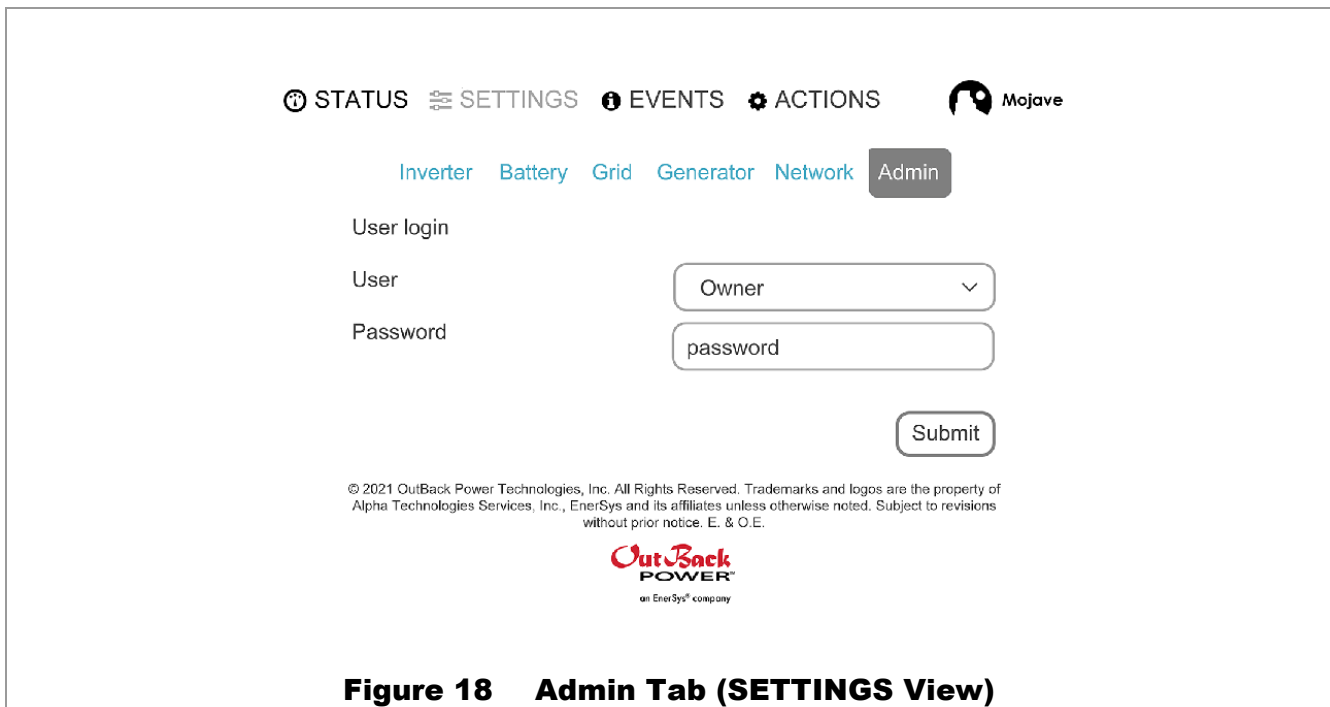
STATUS SETTINGS EVENTS ACTIONS Mojave

Inverter Battery Grid Generator Network Admin

User login

User

Owner

Password

password

Submit

© 2021 OutBack Power Technologies, Inc. All Rights Reserved. Trademarks and logos are the property of Alpha Technologies Services, Inc., EnerSys and its affiliates unless otherwise noted. Subject to revisions without prior notice. E. & O.E.

OutBack POWER™
an EnerSys® company

Figure 18 Admin Tab (SETTINGS View)